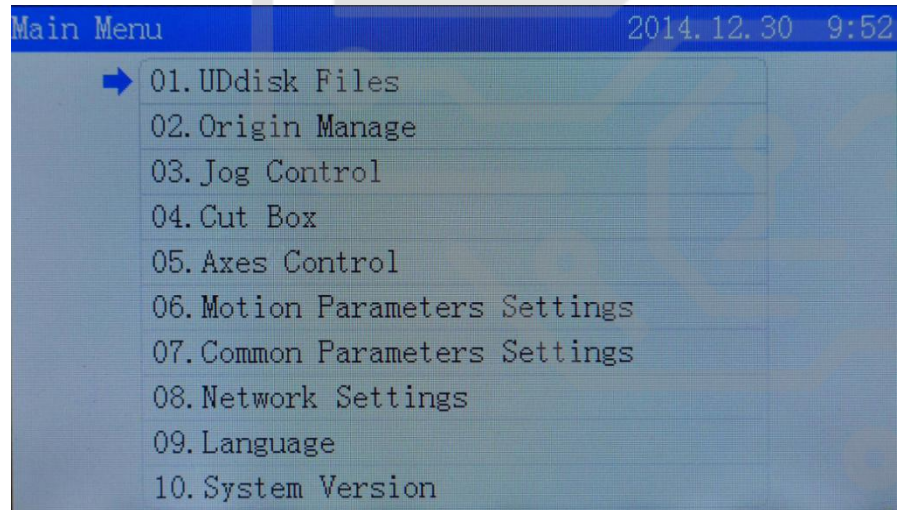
Main Menu 2014.12.30 9:52

01.UDdisk Files
02.Origin Manage
03.Jog Control
04.Cut Box
05.Axes Control
06.Motion Parameters Settings
07.Common Parameters Settings
08.Network Settings
09.Language
10.System Version